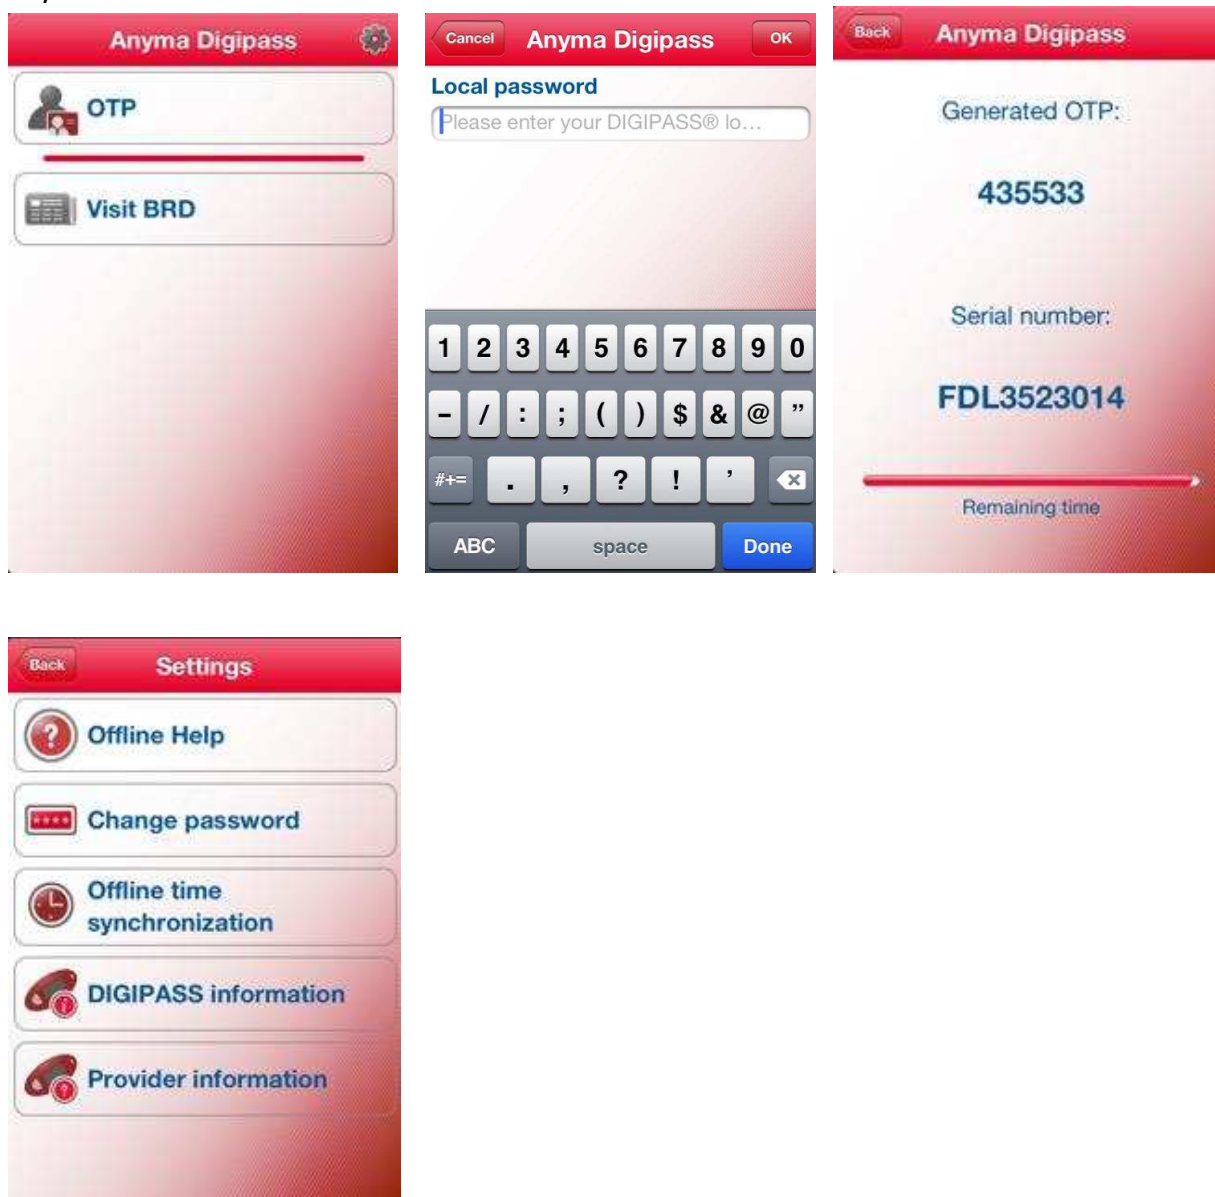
Anyma Digipass

OTP

Visit BRD

Cancel Anyma Digipass OK

Local password

Please enter your DIGIPASS® lo...

1 2 3 4 5 6 7 8 9 0

- / : ; ( ) $ & @ "

#+= . , ? ! '

ABC space Done

Back Anyma Digipass

Generated OTP:

435533

Serial number:

FDL3523014

Remaining time

Back Settings

Offline Help

Change password

Offline time synchronization

DIGIPASS information

Provider information